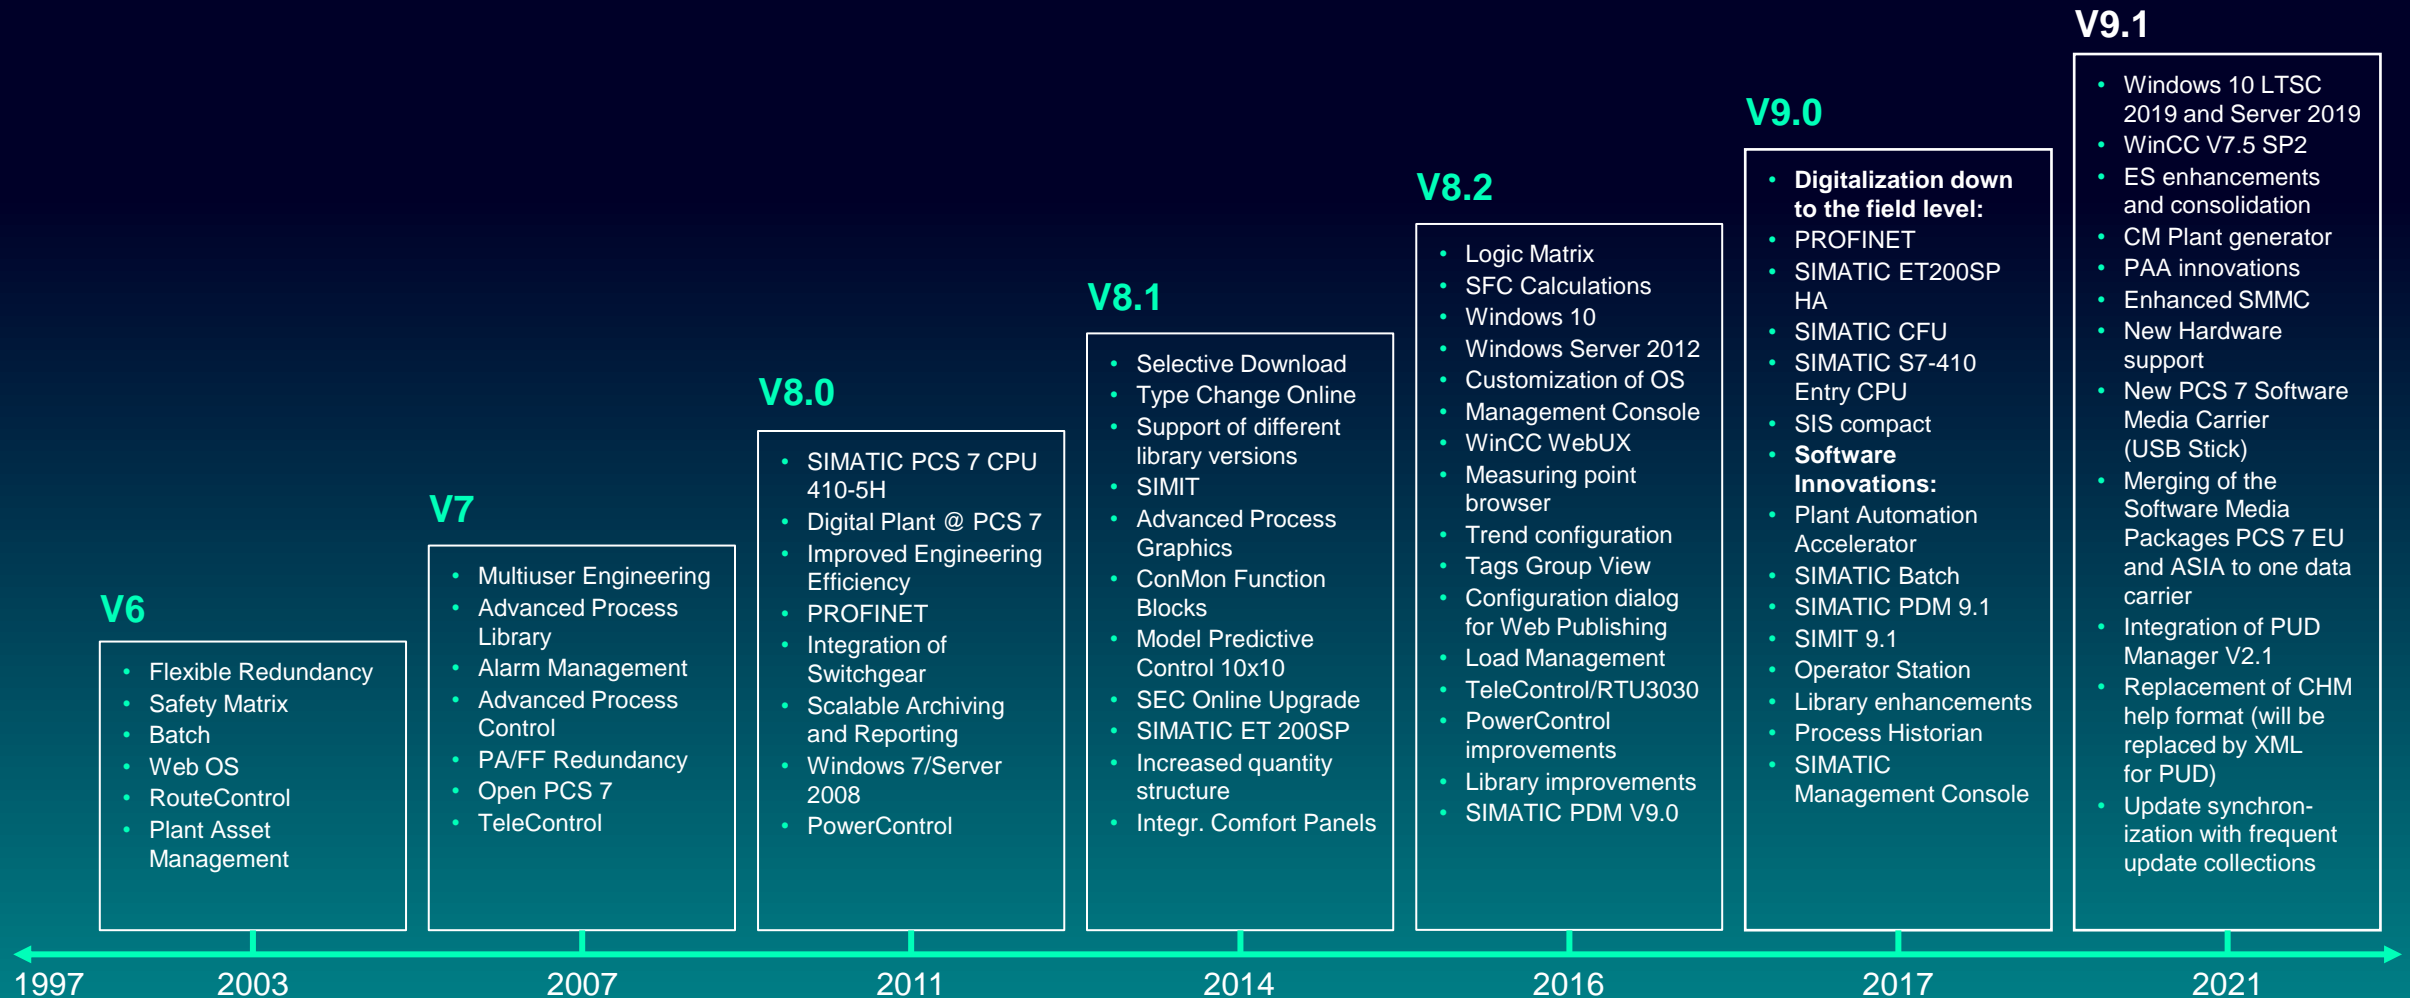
V6
- Flexible Redundancy
- Safety Matrix
- Batch
- Web OS
- RouteControl
- Plant Asset Management

V7
- Multiuser Engineering
- Advanced Process Library
- Alarm Management
- Advanced Process Control
- PA/FF Redundancy
- Open PCS 7
- TeleControl

V8.0
- SIMATIC PCS 7 CPU 410-5H
- Digital Plant @ PCS 7
- Improved Engineering Efficiency
- PROFINET
- Integration of Switchgear
- Scalable Archiving and Reporting
- Windows 7/Server 2008
- PowerControl

V8.1
- Selective Download
- Type Change Online
- Support of different library versions
- SIMIT
- Advanced Process Graphics
- ConMon Function Blocks
- Model Predictive Control 10x10
- SEC Online Upgrade
- SIMATIC ET 200SP
- Increased quantity structure
- Integr. Comfort Panels

V8.2
- Logic Matrix
- SFC Calculations
- Windows 10
- Windows Server 2012
- Customization of OS
- Management Console
- WinCC WebUX
- Measuring point browser
- Trend configuration
- Tags Group View
- Configuration dialog for Web Publishing
- Load Management
- TeleControl/RTU3030
- PowerControl improvements
- Library improvements
- SIMATIC PDM V9.0

V9.0
- Digitalization down to the field level:
- PROFINET
- SIMATIC ET200SP HA
- SIMATIC CFU
- SIMATIC S7-410 Entry CPU
- SIS compact
- Software Innovations:
- Plant Automation Accelerator
- SIMATIC Batch
- SIMATIC PDM 9.1
- SIMIT 9.1
- Operator Station
- Library enhancements
- Process Historian
- SIMATIC Management Console

V9.1
- Windows 10 LTSC 2019 and Server 2019
- WinCC V7.5 SP2
- ES enhancements and consolidation
- CM Plant generator
- PAA innovations
- Enhanced SMMC
- New Hardware support
- New PCS 7 Software Media Carrier (USB Stick)
- Merging of the Software Media Packages PCS 7 EU and ASIA to one data carrier
- Integration of PUD Manager V2.1
- Replacement of CHM help format (will be replaced by XML for PUD)
- Update synchronization with frequent update collections

1997 2003 2007 2011 2014 2016 2017 2021